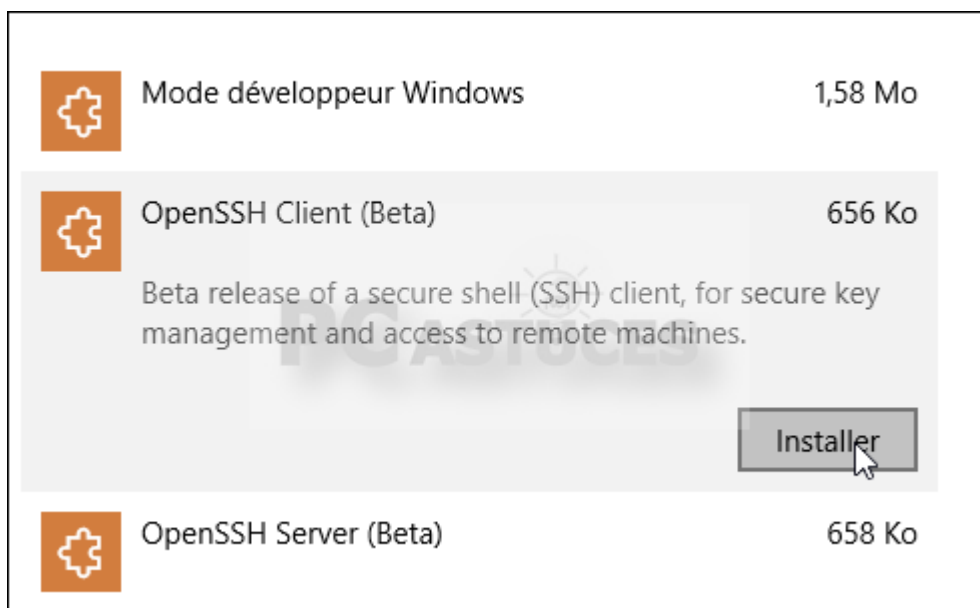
Mode développeur Windows 1,58 Mo

OpenSSH Client (Beta) 656 Ko

Beta release of a secure shell (SSH) client, for secure key management and access to remote machines.

PC ASTUCES

Installer

OpenSSH Server (Beta) 658 Ko